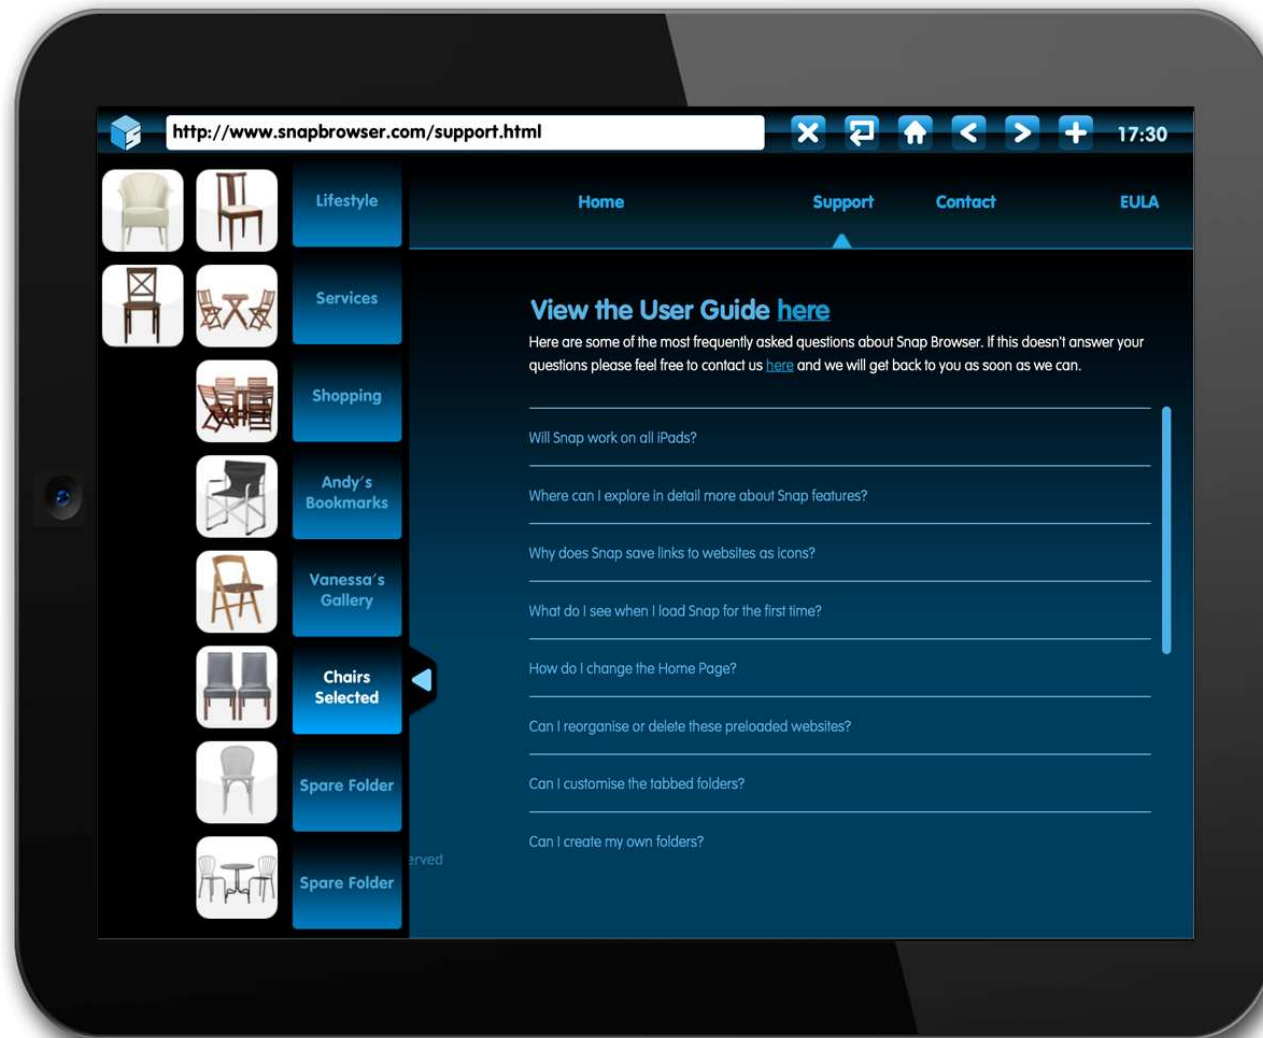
http://www.snapbrowser.com/support.html

17:30

Lifestyle

Services

Shopping

Andy's Bookmarks

Vanessa's Gallery

Chairs Selected

Spare Folder

Spare Folder

Home Support Contact EULA

View the User Guide here

Here are some of the most frequently asked questions about Snap Browser. If this doesn't answer your questions please feel free to contact us here and we will get back to you as soon as we can.

Will Snap work on all iPads?

Where can I explore in detail more about Snap features?

Why does Snap save links to websites as icons?

What do I see when I load Snap for the first time?

How do I change the Home Page?

Can I reorganise or delete these preloaded websites?

Can I customise the tabbed folders?

Can I create my own folders?

erved